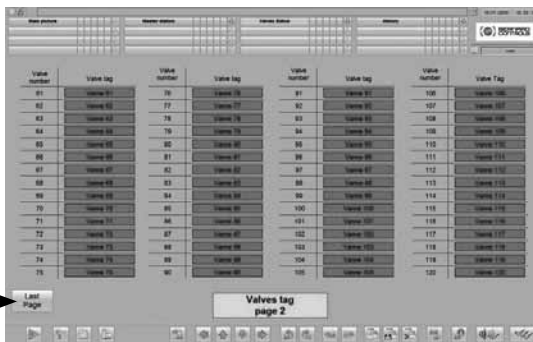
State picture
Master status
Valves status
Alarms

| Valve number | Valve tag |
|---|---|
| 61 | Valve 61 |
| 62 | Valve 62 |
| 63 | Valve 63 |
| 64 | Valve 64 |
| 65 | Valve 65 |
| 66 | Valve 66 |
| 67 | Valve 67 |
| 68 | Valve 68 |
| 69 | Valve 69 |
| 70 | Valve 70 |
| 71 | Valve 71 |
| 72 | Valve 72 |
| 73 | Valve 73 |
| 74 | Valve 74 |
| 75 | Valve 75 |

| Valve number | Valve tag |
|---|---|
| 76 | Valve 76 |
| 77 | Valve 77 |
| 78 | Valve 78 |
| 79 | Valve 79 |
| 80 | Valve 80 |
| 81 | Valve 81 |
| 82 | Valve 82 |
| 83 | Valve 83 |
| 84 | Valve 84 |
| 85 | Valve 85 |
| 86 | Valve 86 |
| 87 | Valve 87 |
| 88 | Valve 88 |
| 89 | Valve 89 |
| 90 | Valve 90 |

| Valve number | Valve tag |
|---|---|
| 91 | Valve 91 |
| 92 | Valve 92 |
| 93 | Valve 93 |
| 94 | Valve 94 |
| 95 | Valve 95 |
| 96 | Valve 96 |
| 97 | Valve 97 |
| 98 | Valve 98 |
| 99 | Valve 99 |
| 100 | Valve 100 |
| 101 | Valve 101 |
| 102 | Valve 102 |
| 103 | Valve 103 |
| 104 | Valve 104 |
| 105 | Valve 105 |

| Valve number | Valve Tag |
|---|---|
| 106 | Valve 106 |
| 107 | Valve 107 |
| 108 | Valve 108 |
| 109 | Valve 109 |
| 110 | Valve 110 |
| 111 | Valve 111 |
| 112 | Valve 112 |
| 113 | Valve 113 |
| 114 | Valve 114 |
| 115 | Valve 115 |
| 116 | Valve 116 |
| 117 | Valve 117 |
| 118 | Valve 118 |
| 119 | Valve 119 |
| 120 | Valve 120 |

Last Page

Valves tag
page 2